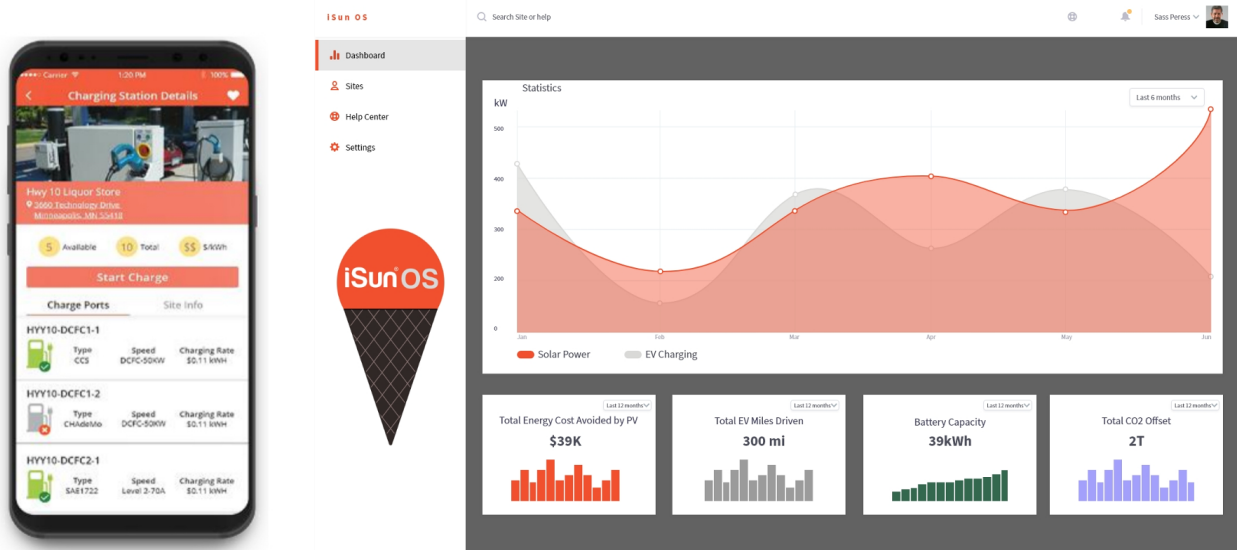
Carrier 1:20 PM 100%

Charging Station Details

Hwy 10 Liquor Store
3660 Technology Drive
Minneapolis, MN 55418

5 Available 10 Total $$ $/kWh

Start Charge

Charge Ports Site Info

HYY10-DCFC1-1
Type CCS
Speed DCFC-50KW
Charging Rate $0.11 kWH

HYY10-DCFC1-2
Type CHAdeMo
Speed DCFC-50KW
Charging Rate $0.11 kWH

HYY10-DCFC2-1
Type SAE1722
Speed Level 2-70A
Charging Rate $0.11 kWH

iSun OS

Search Site or help

Sass Peress

Dashboard

Sites

Help Center

Settings

iSun OS

Statistics

Last 6 months

kW

500
400
300
200
0

Jan Feb Mar Apr May Jun

Solar Power EV Charging

Last 12 months
Total Energy Cost Avoided by PV
$39K

Last 12 months
Total EV Miles Driven
300 mi

Last 12 months
Battery Capacity
39kWh

Last 12 months
Total CO2 Offset
2T